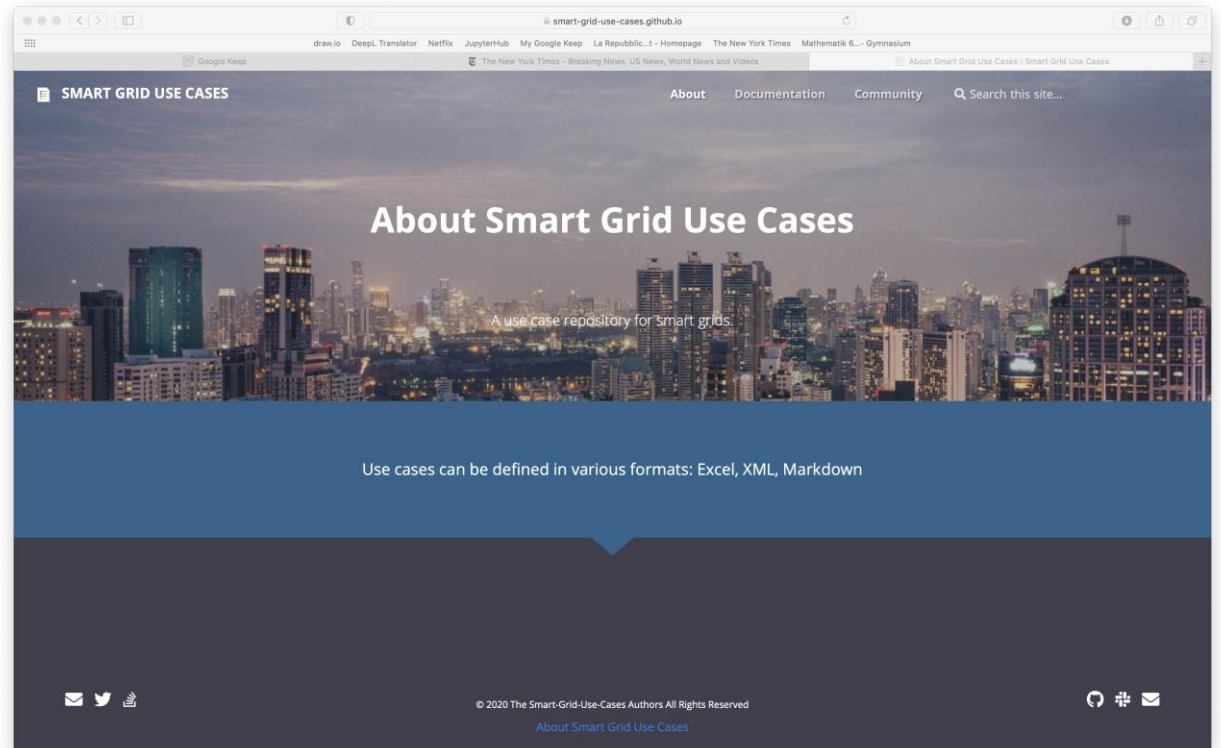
smart-grid-use-cases.github.io

draw.io DeepL Translator Netflix JupyterHub My Google Keep La Repubblic...t - Homepage The New York Times Mathematik 6...- Gymnasium

Google Keep | The New York Times - Breaking News, US News, World News and Videos | About Smart Grid Use Cases | Smart Grid Use Cases

SMART GRID USE CASES

About Documentation Community Search this site...

About Smart Grid Use Cases

A use case repository for smart grids.

Use cases can be defined in various formats: Excel, XML, Markdown

© 2020 The Smart-Grid-Use-Cases Authors All Rights Reserved

About Smart Grid Use Cases